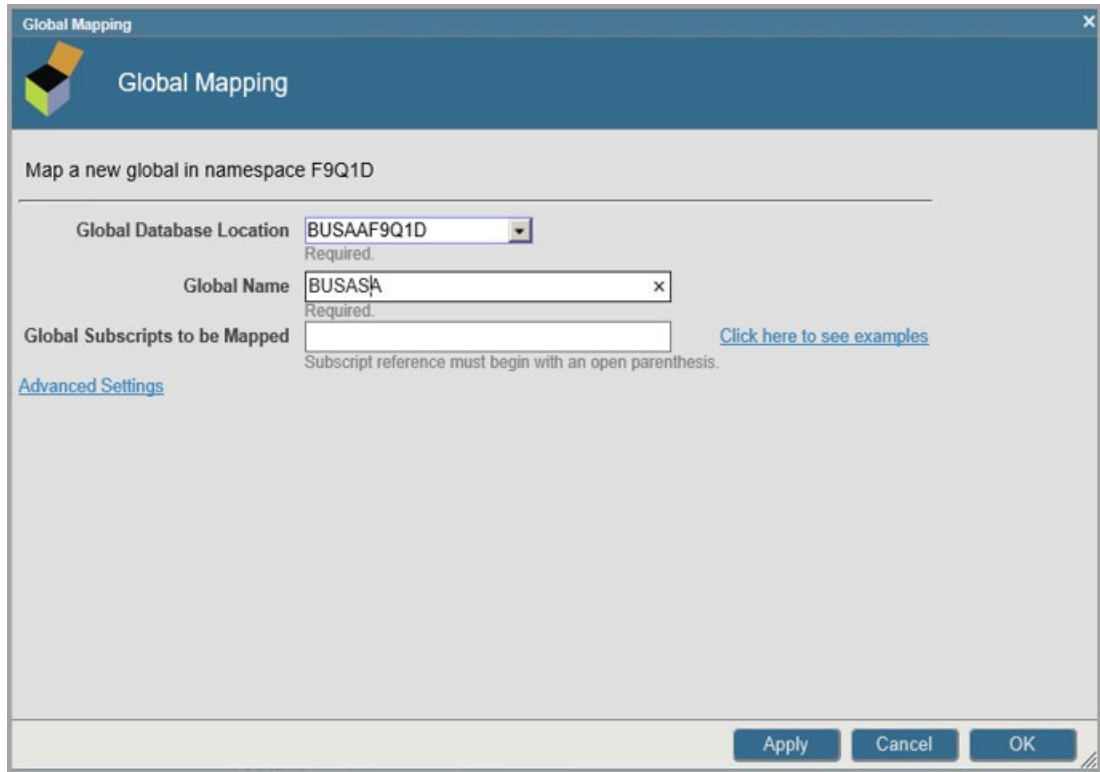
Global Mapping

Global Mapping

Map a new global in namespace F9Q1D

Global Database Location BUSAAF9Q1D
Required.

Global Name BUSASA ×
Required.

Global Subscripts to be Mapped
Subscript reference must begin with an open parenthesis.
Click here to see examples

Advanced Settings

Apply Cancel OK